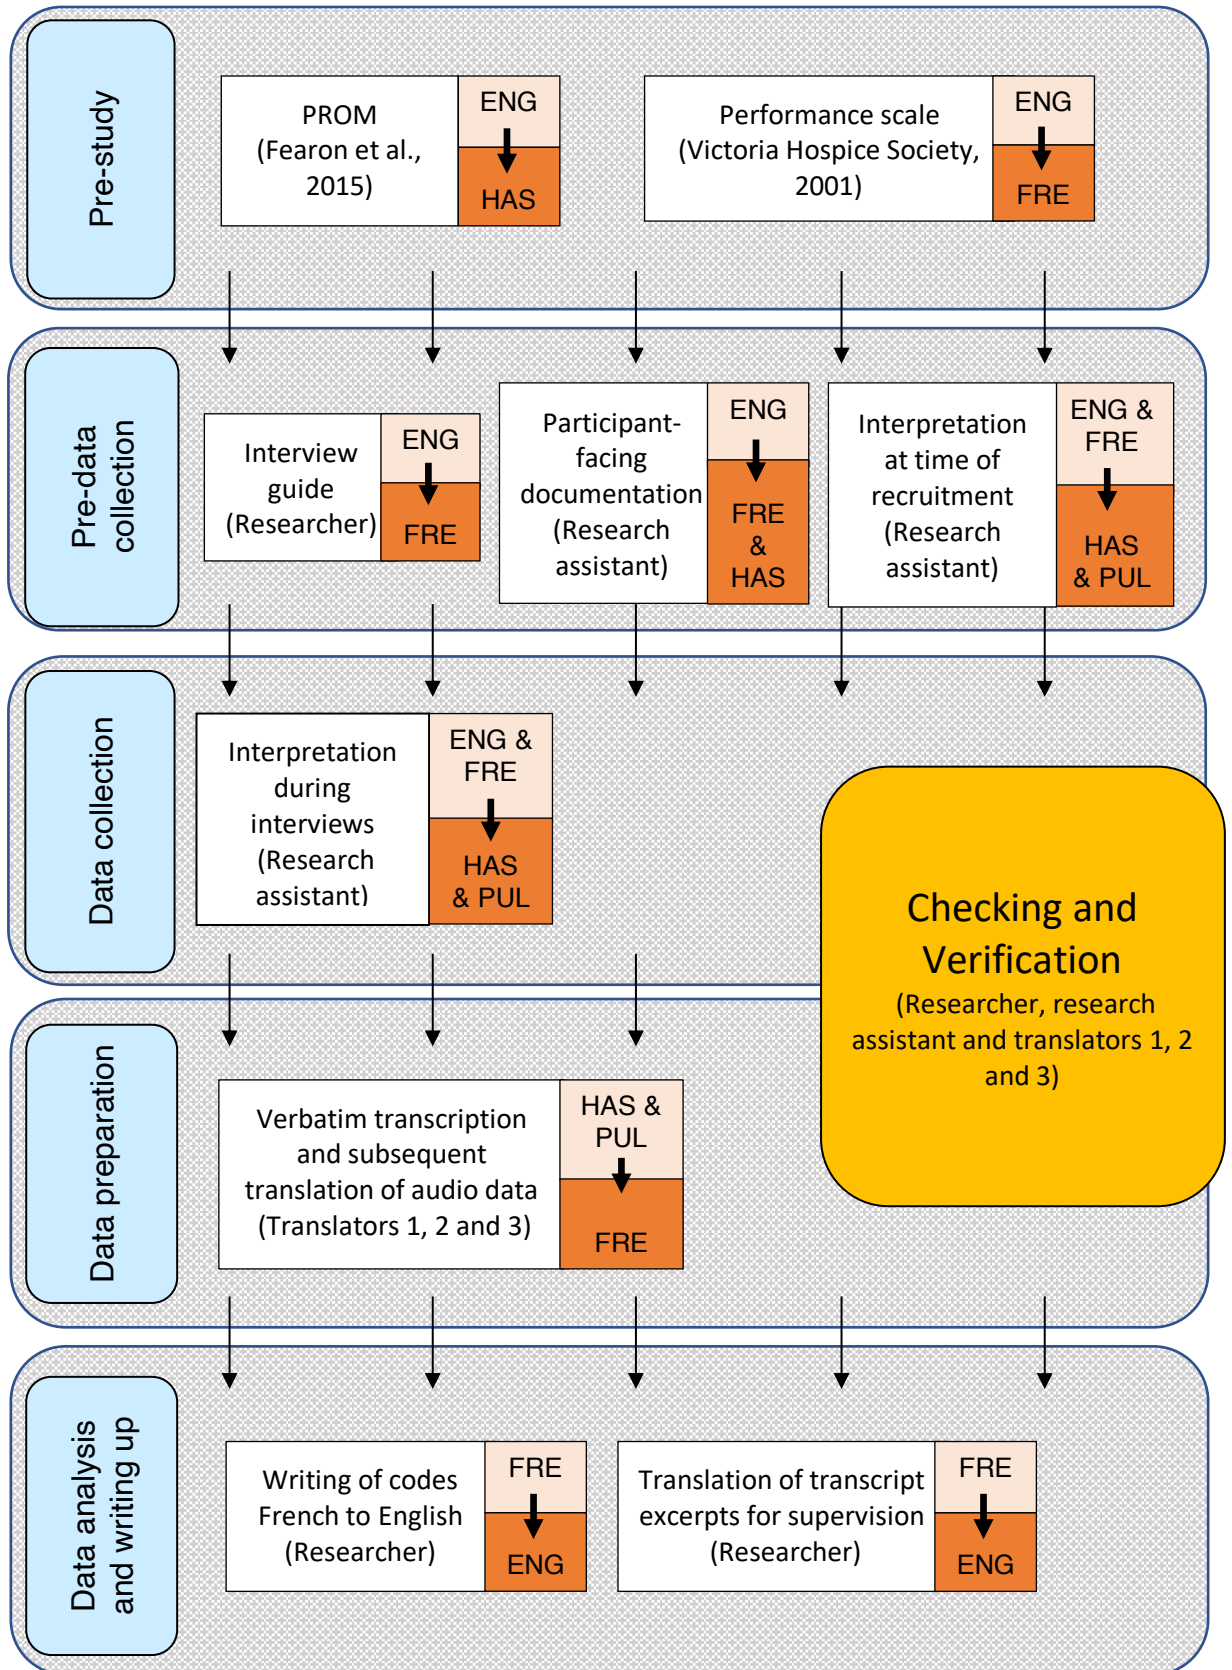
Pre-study

PROM (Fearon et al., 2015)

ENG

HAS

Performance scale (Victoria Hospice Society, 2001)

ENG

FRE

Pre-data collection

Interview guide (Researcher)

ENG

FRE

Participant-facing documentation (Research assistant)

ENG

FRE & HAS

Interpretation at time of recruitment (Research assistant)

ENG & FRE

HAS & PUL

Data collection

Interpretation during interviews (Research assistant)

ENG & FRE

HAS & PUL

Checking and Verification

(Researcher, research assistant and translators 1, 2 and 3)

Data preparation

Verbatim transcription and subsequent translation of audio data (Translators 1, 2 and 3)

HAS & PUL

FRE

Data analysis and writing up

Writing of codes French to English (Researcher)

FRE

ENG

Translation of transcript excerpts for supervision (Researcher)

FRE

ENG